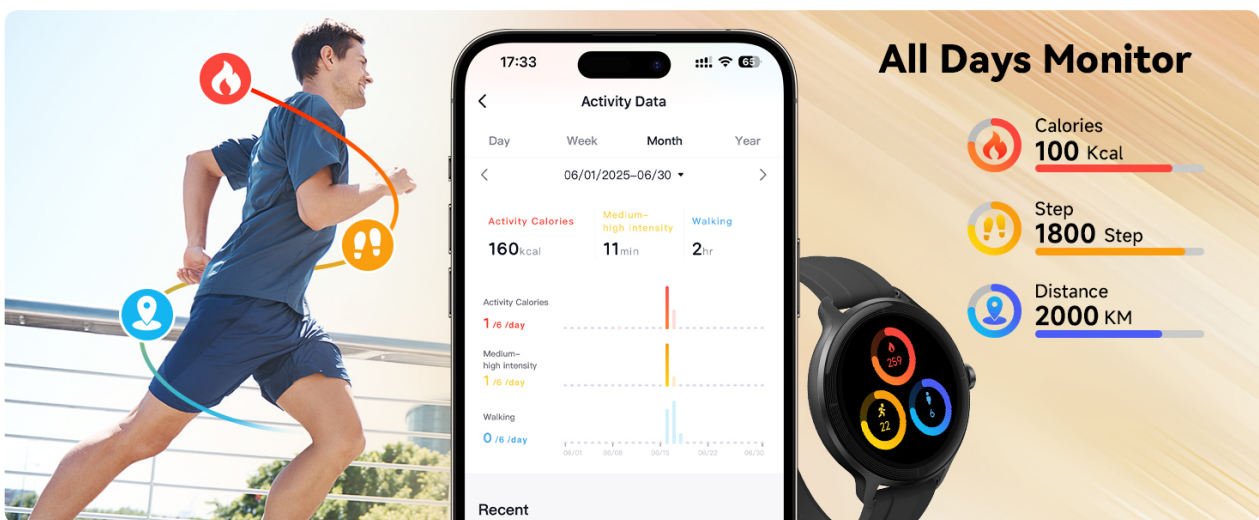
17:33

65

Activity Data

Day Week Month Year

06/01/2025–06/30

Activity Calories
160kcal

Medium-high intensity
11min

Walking
2hr

Activity Calories
1 /6 /day

Medium-high intensity
1 /6 /day

Walking
0 /6 /day

06/01 06/08 06/15 06/22 06/30

Recent

259

22

6

All Days Monitor

Calories
100 Kcal

Step
1800 Step

Distance
2000 KM